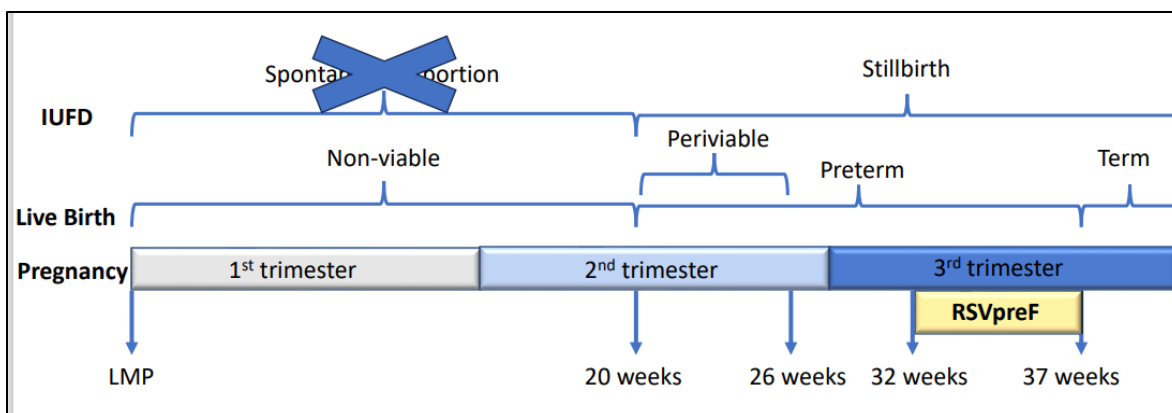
Sponta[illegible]bortion

Stillbirth

IUFD

Non-viable

Periviable

Preterm

Term

Live Birth

Pregnancy

1$^{st}$ trimester

2$^{nd}$ trimester

3$^{rd}$ trimester

RSVpreF

LMP

20 weeks

26 weeks

32 weeks

37 weeks